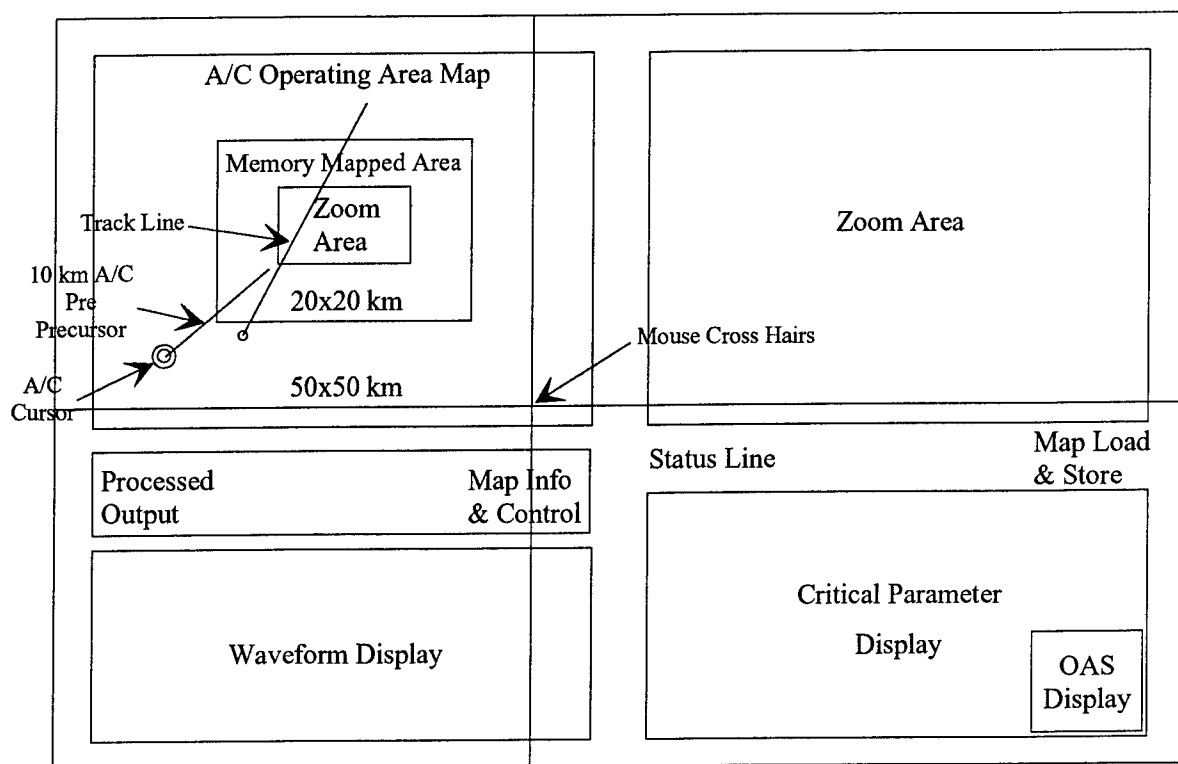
A/C Operating Area Map

Memory Mapped Area

Zoom Area

Track Line

10 km A/C Pre Precursor

20x20 km

A/C Cursor

50x50 km

Zoom Area

Mouse Cross Hairs

Processed Output

Map Info & Control

Status Line

Map Load & Store

Waveform Display

Critical Parameter Display

OAS Display